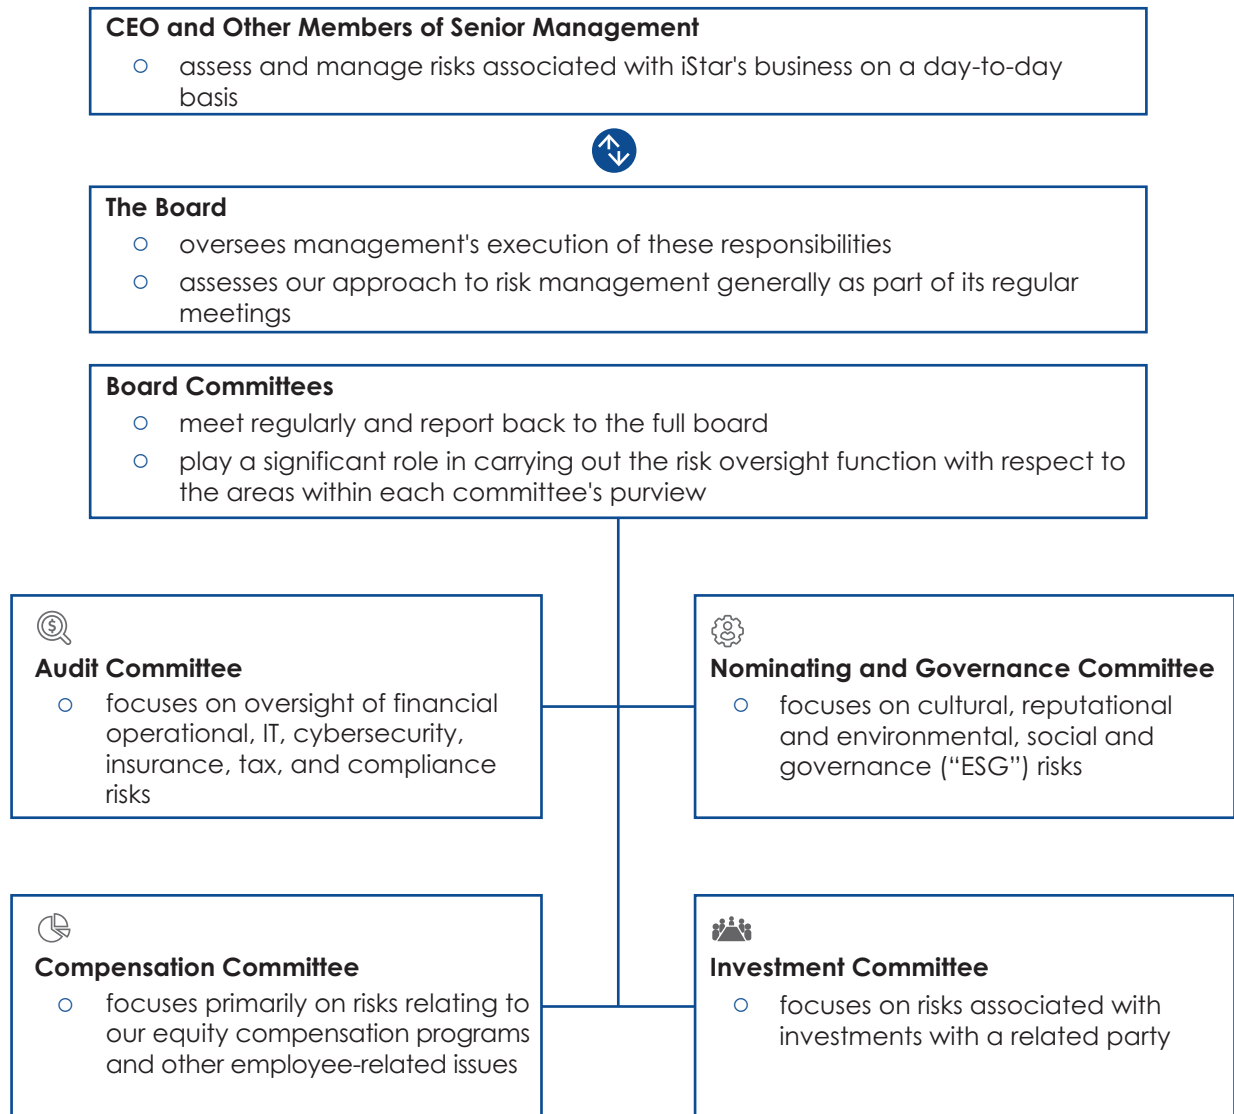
CEO and Other Members of Senior Management

○ assess and manage risks associated with iStar's business on a day-to-day basis

The Board

○ oversees management's execution of these responsibilities

○ assesses our approach to risk management generally as part of its regular meetings

Board Committees

○ meet regularly and report back to the full board

○ play a significant role in carrying out the risk oversight function with respect to the areas within each committee's purview

Audit Committee

○ focuses on oversight of financial operational, IT, cybersecurity, insurance, tax, and compliance risks

Nominating and Governance Committee

○ focuses on cultural, reputational and environmental, social and governance ("ESG") risks

Compensation Committee

○ focuses primarily on risks relating to our equity compensation programs and other employee-related issues

Investment Committee

○ focuses on risks associated with investments with a related party